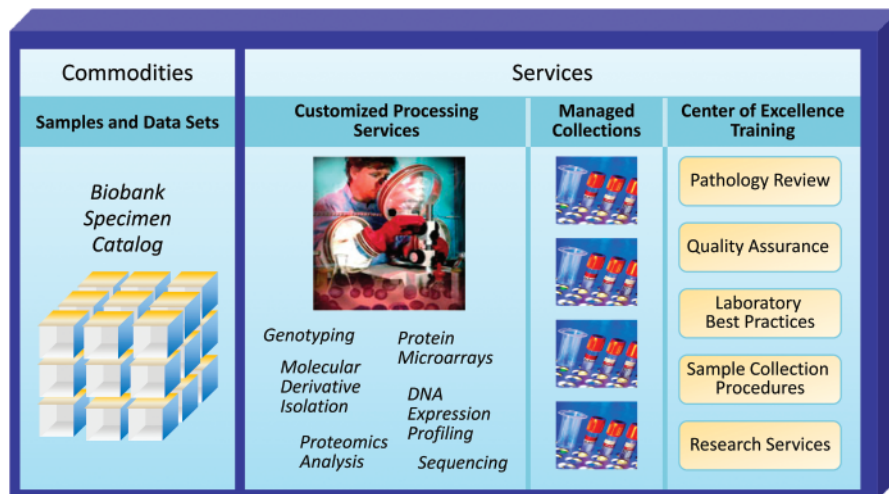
Commodities

Samples and Data Sets

Biobank Specimen Catalog

Services

Customized Processing Services

Genotyping

Protein Microarrays

Molecular Derivative Isolation

DNA Expression Profiling

Proteomics Analysis

Sequencing

Managed Collections

Center of Excellence Training

Pathology Review

Quality Assurance

Laboratory Best Practices

Sample Collection Procedures

Research Services